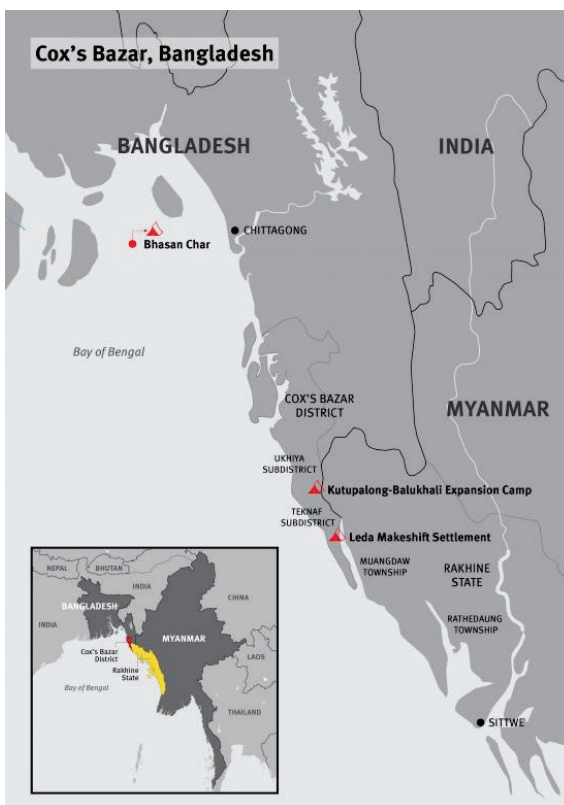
Cox's Bazar, Bangladesh

BANGLADESH

INDIA

Bhasan Char

CHITTAGONG

Bay of Bengal

COX'S BAZAR DISTRICT

MYANMAR

UKHIYA SUBDISTRICT

Kutupalong-Balukhali Expansion Camp

TEKNAF SUBDISTRICT

Leda Makeshift Settlement

MUANGDAW TOWNSHIP

RAKHINE STATE

RATHEDAUNG TOWNSHIP

SITTWE

NEPAL

BHUTAN

INDIA

CHINA

BANGLADESH

INDIA

MYANMAR

Cox's Bazar District

Rakhine State

LAOS

Bay of Bengal

THAILAND